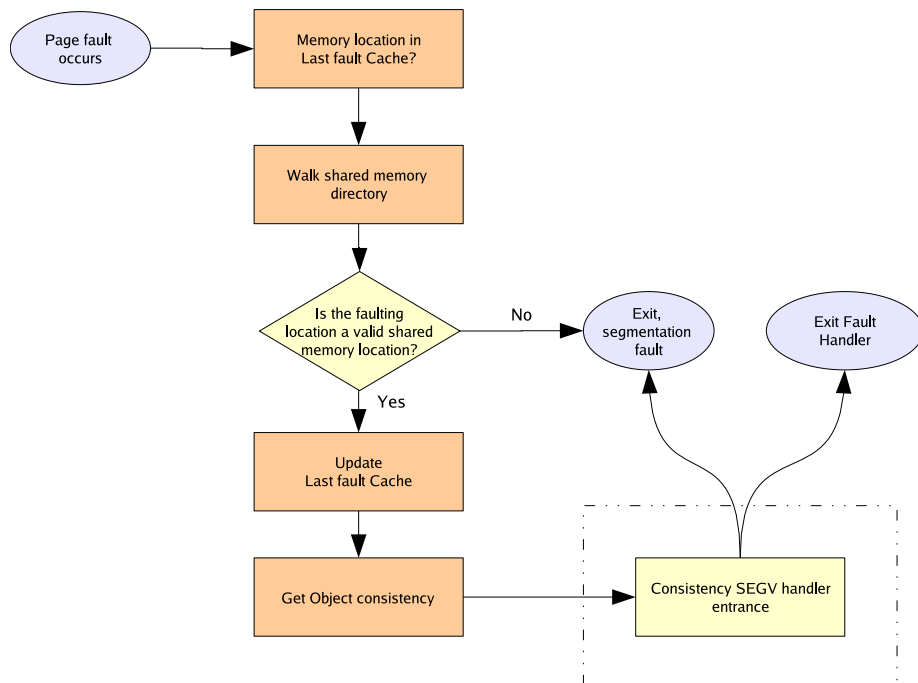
Page fault occurs

Memory location in Last fault Cache?

Walk shared memory directory

Is the faulting location a valid shared memory location?

No

Exit, segmentation fault

Exit Fault Handler

Yes

Update Last fault Cache

Get Object consistency

Consistency SEGV handler entrance